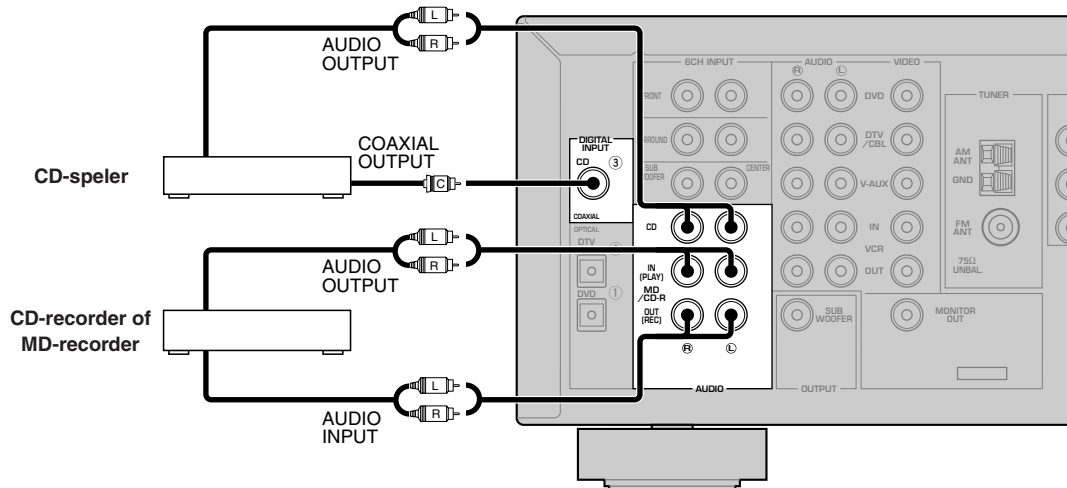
L
R
AUDIO OUTPUT

CD-speler

COAXIAL OUTPUT
C

L
R
AUDIO OUTPUT

CD-recorder of MD-recorder

L
R
AUDIO INPUT

6CH INPUT
RONT
RROUND
SUB WOOFER
CENTER

DIGITAL INPUT
CD ③
COAXIAL
OPTICAL
DTV ②
DVD ①

AUDIO
Ⓡ Ⓛ
VIDEO
DVD
DTV /CBL
V-AUX
IN
VCR
OUT

CD
IN (PLAY)
MD /CD-R
OUT (REC)
Ⓡ Ⓛ
AUDIO

SUB WOOFER
OUTPUT

TUNER
AM ANT
GND
FM ANT
75Ω UNBAL.

MONITOR OUT